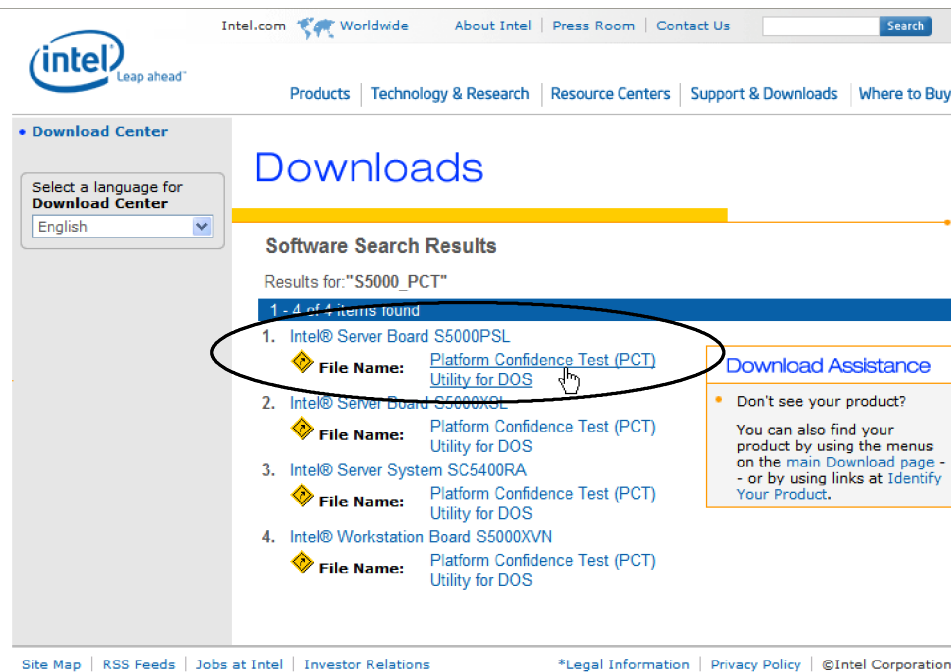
intel Leap ahead™

Intel.com Worldwide | About Intel | Press Room | Contact Us | Search

Products | Technology & Research | Resource Centers | Support & Downloads | Where to Buy

• Download Center

Select a language for **Download Center**

English

Downloads

**Software Search Results**

Results for:**"S5000_PCT"**

1 - 4 of 4 items found

1. Intel® Server Board S5000PSL

**File Name:** Platform Confidence Test (PCT) Utility for DOS

2. Intel® Server Board S5000XSL

**File Name:** Platform Confidence Test (PCT) Utility for DOS

3. Intel® Server System SC5400RA

**File Name:** Platform Confidence Test (PCT) Utility for DOS

4. Intel® Workstation Board S5000XVN

**File Name:** Platform Confidence Test (PCT) Utility for DOS

Download Assistance

• Don't see your product?

You can also find your product by using the menus on the main Download page - - or by using links at Identify Your Product.

Site Map | RSS Feeds | Jobs at Intel | Investor Relations | *Legal Information | Privacy Policy | ©Intel Corporation